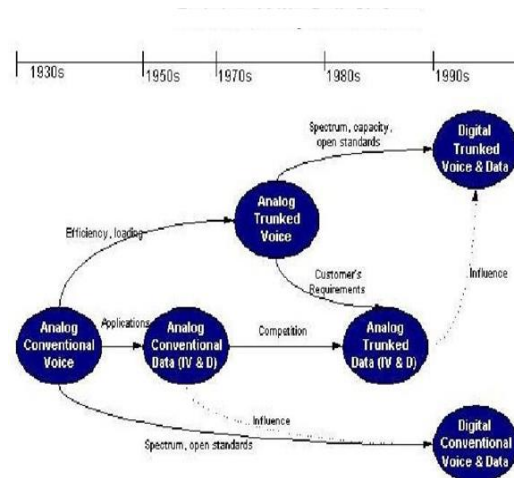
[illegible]

1930s 1950s 1970s 1980s 1990s

Spectrum, capacity, open standards

Digital Trunked Voice & Data

Analog Trunked Voice

Efficiency, loading

Customer's Requirements

Influence

Analog Conventional Voice

Applications

Analog Conventional Data (IV & D)

Competition

Analog Trunked Data (IV & D)

Influence

Spectrum, open standards

Digital Conventional Voice & Data